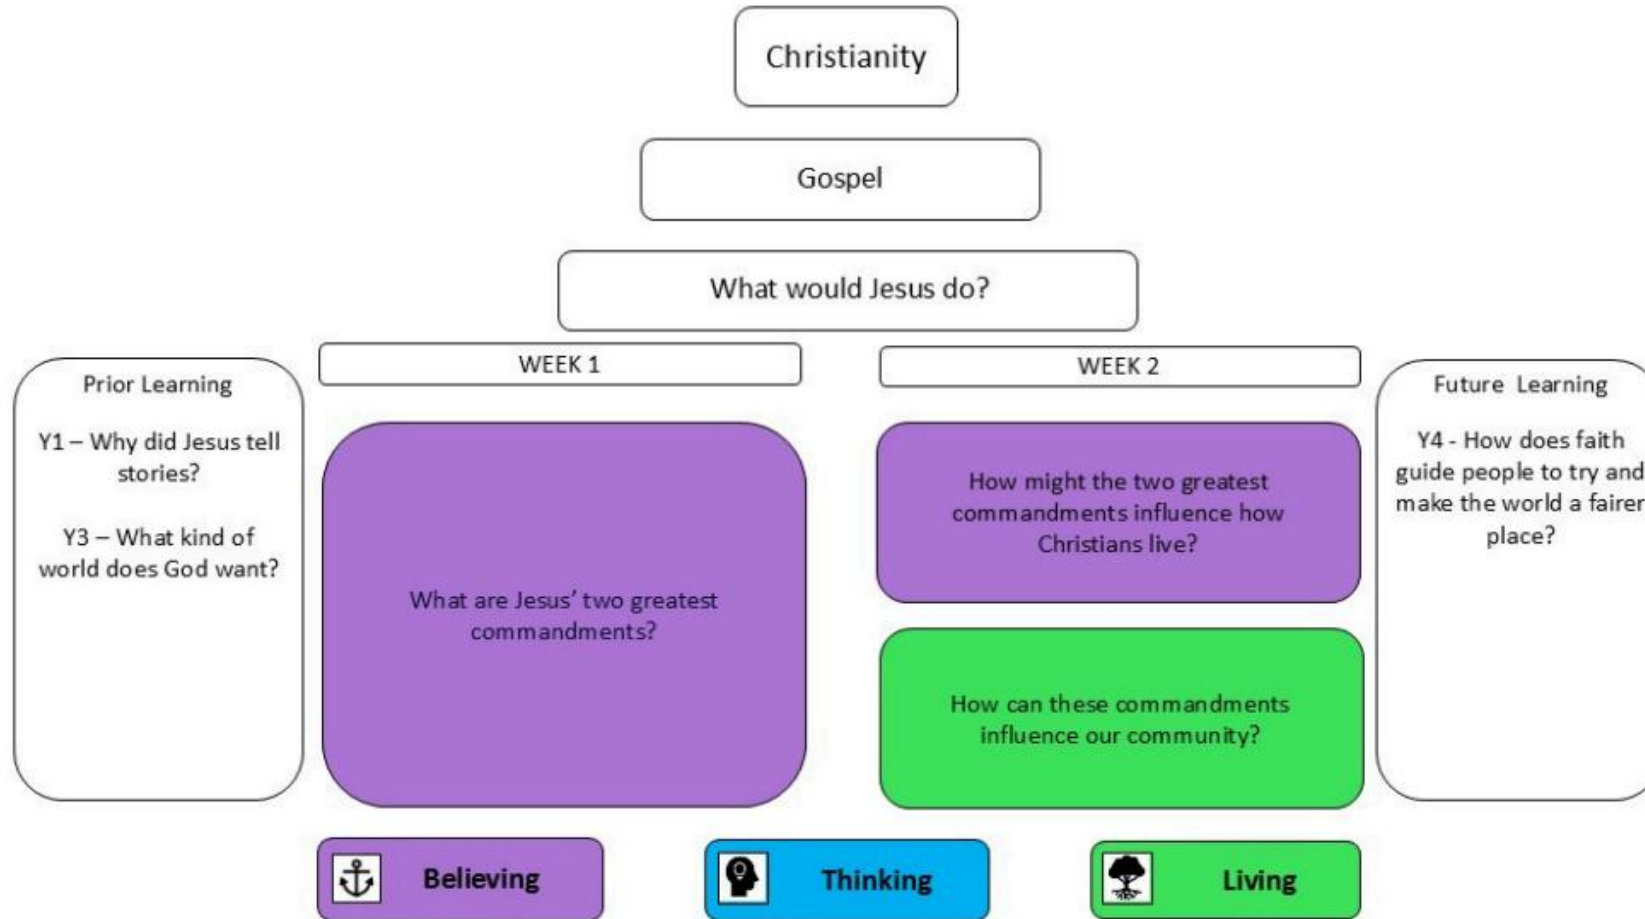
Christianity

Gospel

What would Jesus do?

Prior Learning

Y1 – Why did Jesus tell stories?

Y3 – What kind of world does God want?

WEEK 1

What are Jesus' two greatest commandments?

WEEK 2

How might the two greatest commandments influence how Christians live?

How can these commandments influence our community?

Future Learning

Y4 - How does faith guide people to try and make the world a fairer place?

Believing

Thinking

Living